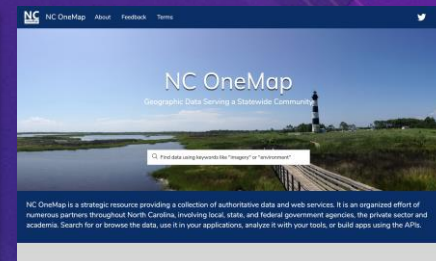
NC NC OneMap About Feedback Terms

NC OneMap
Geographic Data Serving a Statewide Community

Find data using keywords like "imagery" or "environment"

NC OneMap is a strategic resource providing a collection of authoritative data and web services. It is an organized effort of numerous partners throughout North Carolina, involving local, state, and federal government agencies, the private sector and academia. Search for or browse the data, use it in your applications, analyze it with your tools, or build apps using the APIs.